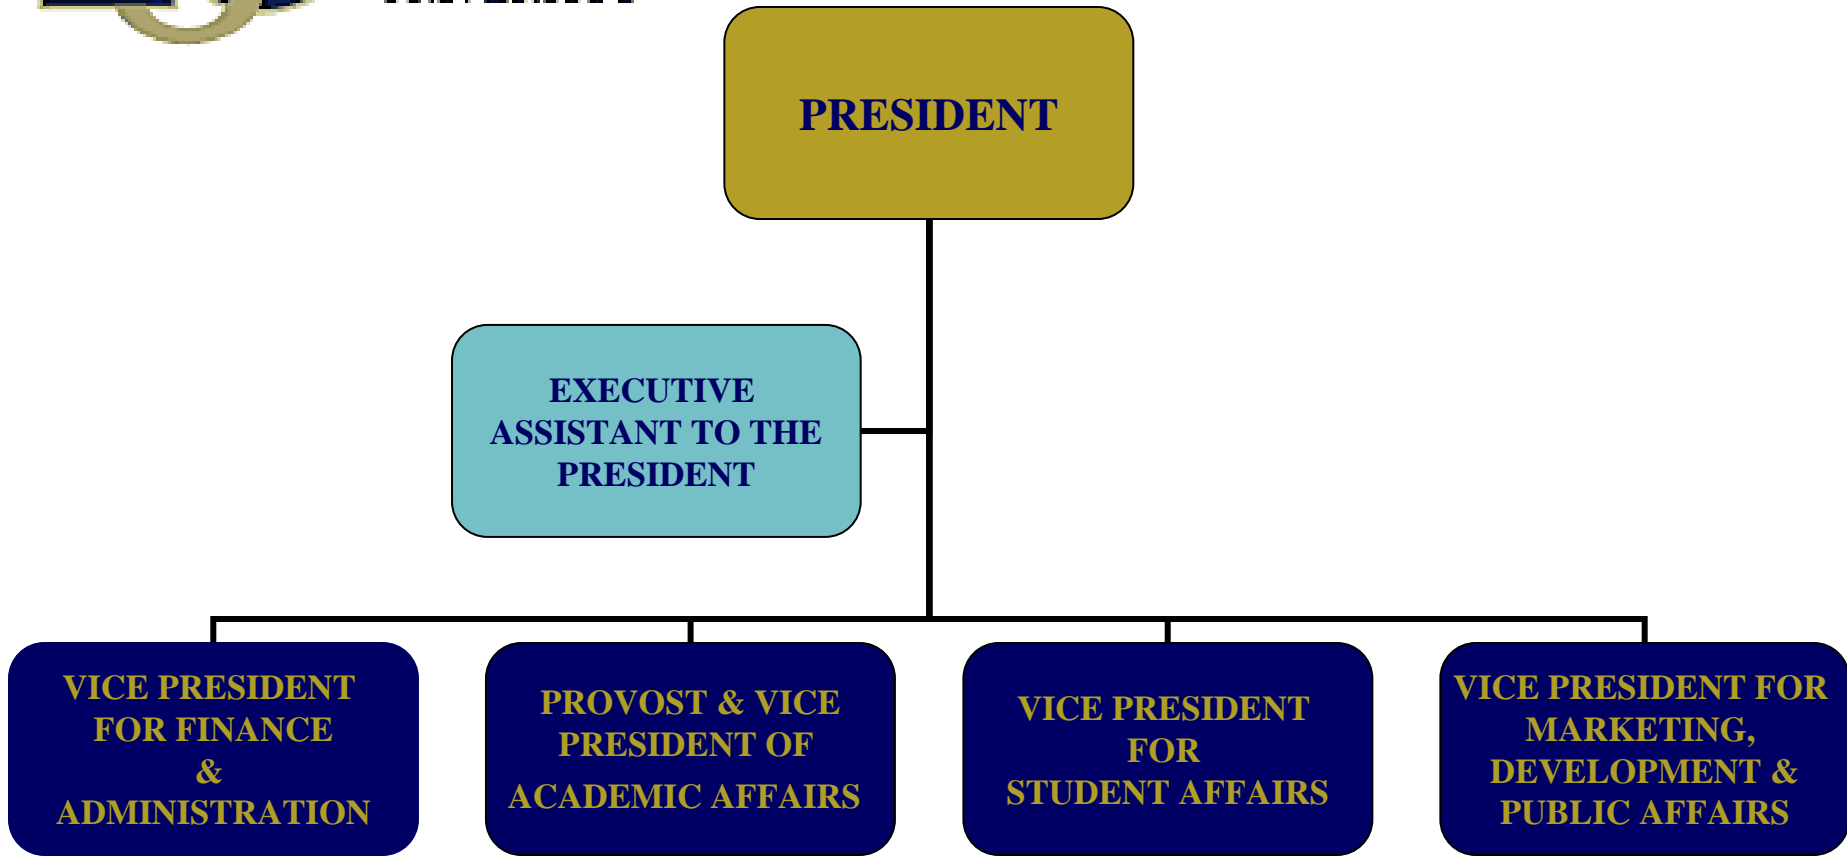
PRESIDENT

EXECUTIVE ASSISTANT TO THE PRESIDENT

VICE PRESIDENT FOR FINANCE & ADMINISTRATION

PROVOST & VICE PRESIDENT OF ACADEMIC AFFAIRS

VICE PRESIDENT FOR STUDENT AFFAIRS

VICE PRESIDENT FOR MARKETING, DEVELOPMENT & PUBLIC AFFAIRS